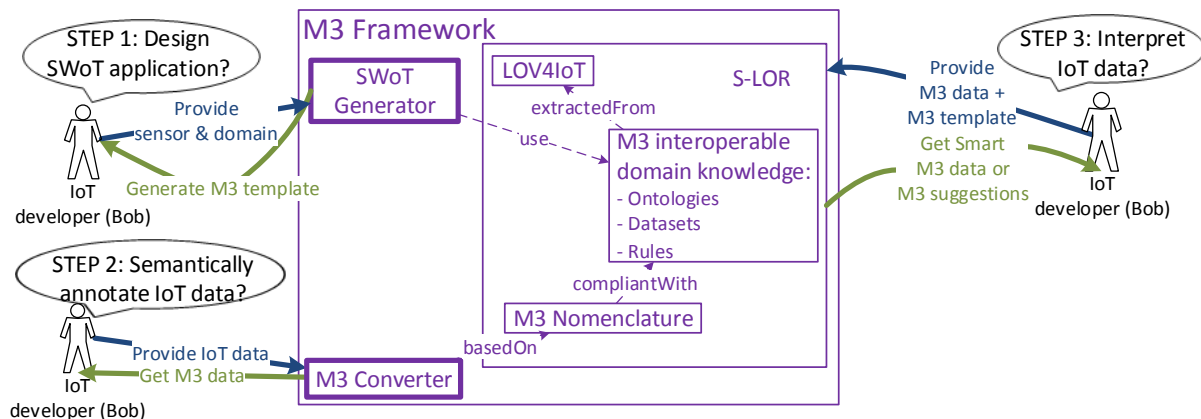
STEP 1: Design SWoT application?

Provide sensor & domain

Generate M3 template

IoT developer (Bob)

STEP 2: Semantically annotate IoT data?

Provide IoT data

Get M3 data

IoT developer (Bob)

M3 Framework

SWoT Generator

LOV4IoT

S-LOR

extractedFrom

use

M3 interoperable domain knowledge:
- Ontologies
- Datasets
- Rules

compliantWith

M3 Nomenclature

basedOn

M3 Converter

STEP 3: Interpret IoT data?

Provide M3 data + M3 template

Get Smart M3 data or M3 suggestions

IoT developer (Bob)